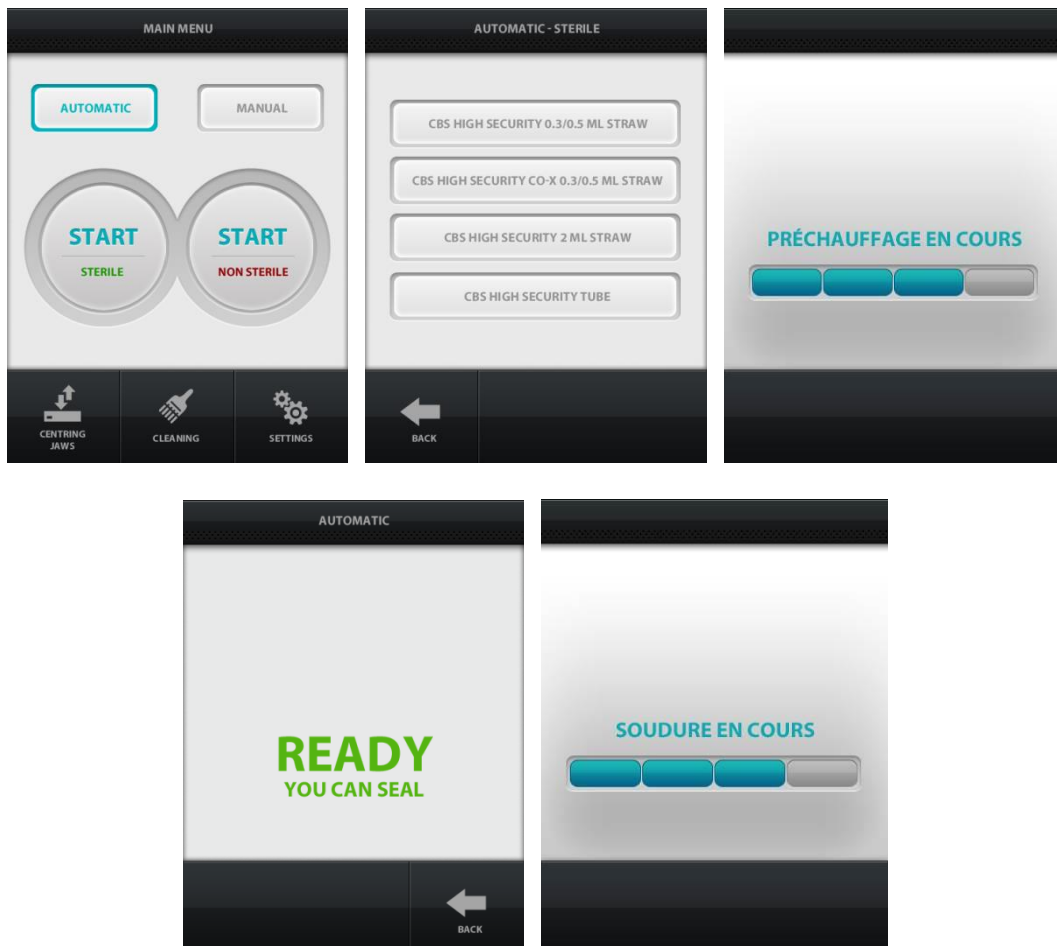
MAIN MENU

AUTOMATIC

MANUAL

START
STERILE

START
NON STERILE

CENTRING JAWS

CLEANING

SETTINGS

AUTOMATIC - STERILE

CBS HIGH SECURITY 0.3/0.5 ML STRAW

CBS HIGH SECURITY CO-X 0.3/0.5 ML STRAW

CBS HIGH SECURITY 2 ML STRAW

CBS HIGH SECURITY TUBE

BACK

PRÉCHAUFFAGE EN COURS

AUTOMATIC

READY
YOU CAN SEAL

BACK

SOUDURE EN COURS